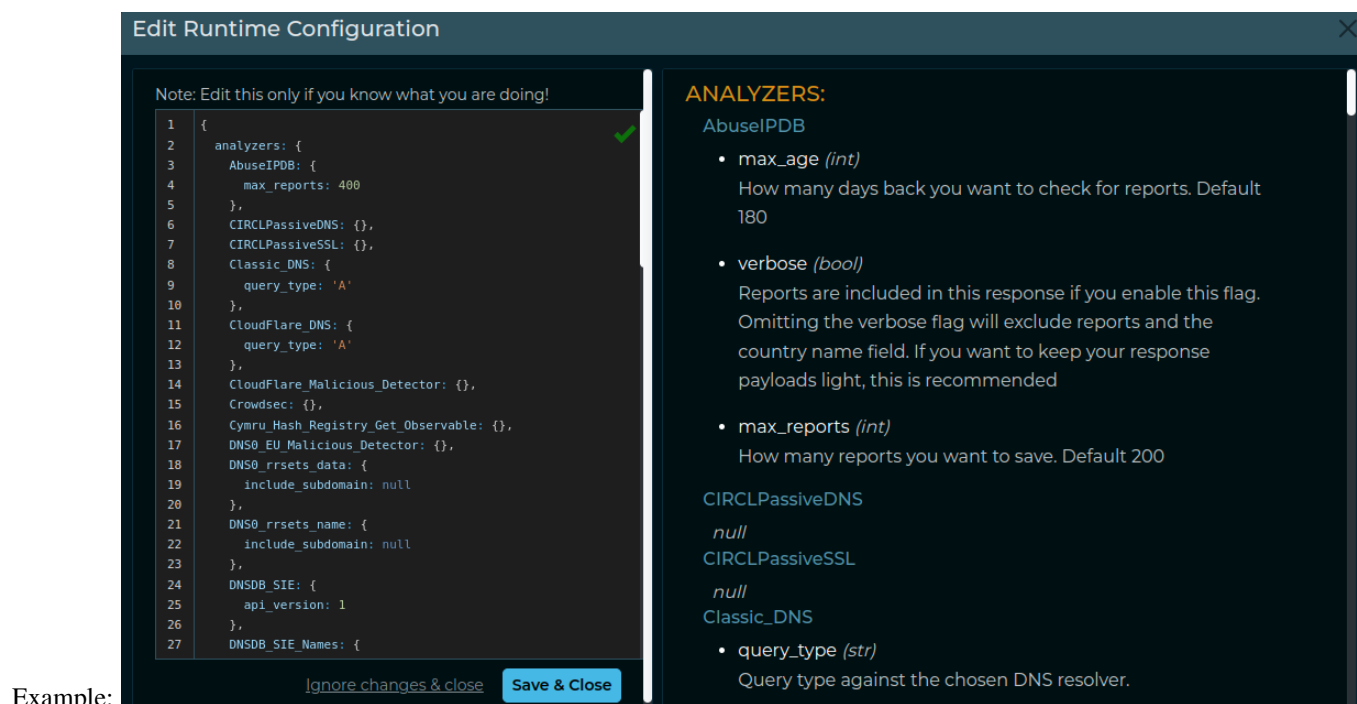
Edit Runtime Configuration

Note: Edit this only if you know what you are doing!

```
1  {
2    analyzers: {
3      AbuseIPDB: {
4        max_reports: 400
5      },
6      CIRCLPassiveDNS: {},
7      CIRCLPassiveSSL: {},
8      Classic_DNS: {
9        query_type: 'A'
10     },
11     CloudFlare_DNS: {
12       query_type: 'A'
13     },
14     CloudFlare_Malicious_Detector: {},
15     Crowdsec: {},
16     Cymru_Hash_Registry_Get_Observable: {},
17     DNS0_EU_Malicious_Detector: {},
18     DNS0_rrsets_data: {
19       include_subdomain: null
20     },
21     DNS0_rrsets_name: {
22       include_subdomain: null
23     },
24     DNSDB_SIE: {
25       api_version: 1
26     },
27     DNSDB_SIE_Names: {
```

Ignore changes & close
Save & Close

ANALYZERS:
AbuseIPDB
• max_age (int)
How many days back you want to check for reports. Default 180

• verbose (bool)
Reports are included in this response if you enable this flag. Omitting the verbose flag will exclude reports and the country name field. If you want to keep your response payloads light, this is recommended

• max_reports (int)
How many reports you want to save. Default 200

CIRCLPassiveDNS
null
CIRCLPassiveSSL
null
Classic_DNS
• query_type (str)
Query type against the chosen DNS resolver.

Example: